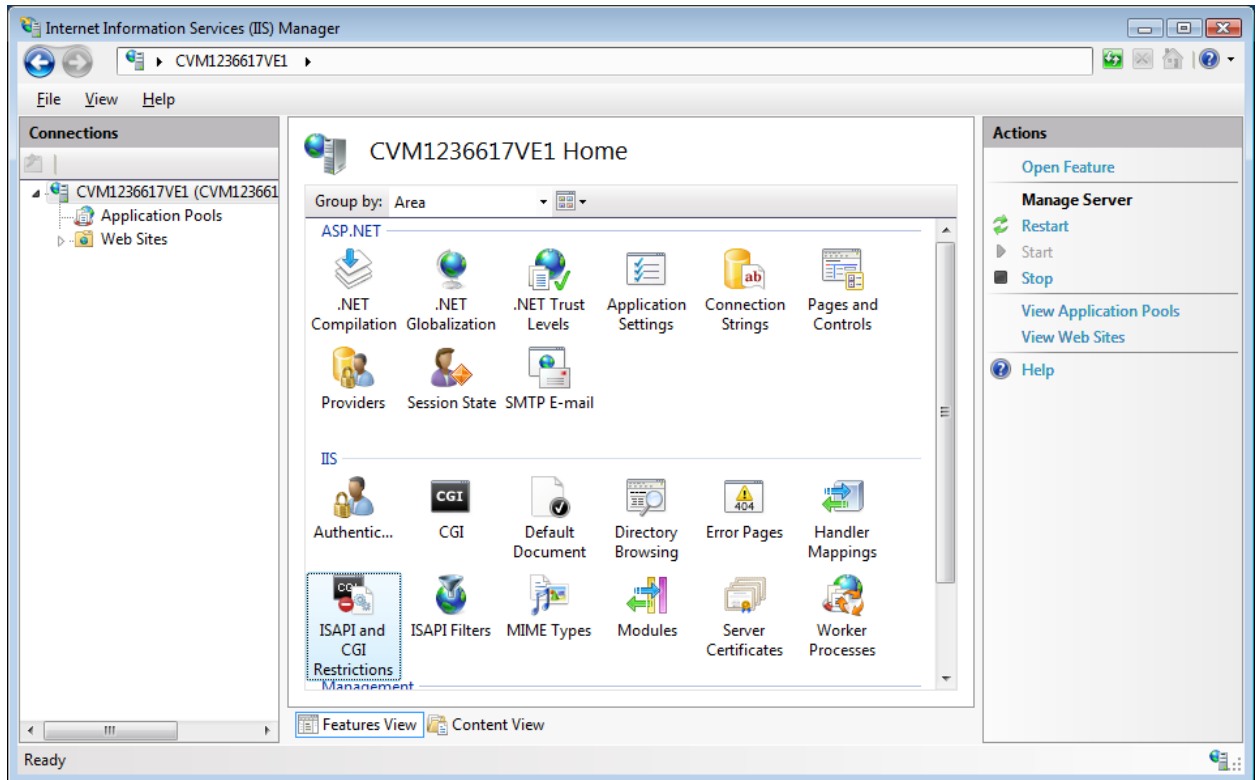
Internet Information Services (IIS) Manager

CVM1236617VE1 ▸

File View Help

Connections

CVM1236617VE1 (CVM123661
Application Pools
Web Sites

CVM1236617VE1 Home

Group by: Area

ASP.NET

.NET Compilation
.NET Globalization
.NET Trust Levels
Application Settings
Connection Strings
Pages and Controls
Providers
Session State
SMTP E-mail

IIS

Authentic...
CGI
Default Document
Directory Browsing
Error Pages
Handler Mappings
ISAPI and CGI Restrictions
ISAPI Filters
MIME Types
Modules
Server Certificates
Worker Processes

Management

Features View
Content View

Actions

Open Feature

Manage Server
Restart
Start
Stop

View Application Pools
View Web Sites

Help

Ready